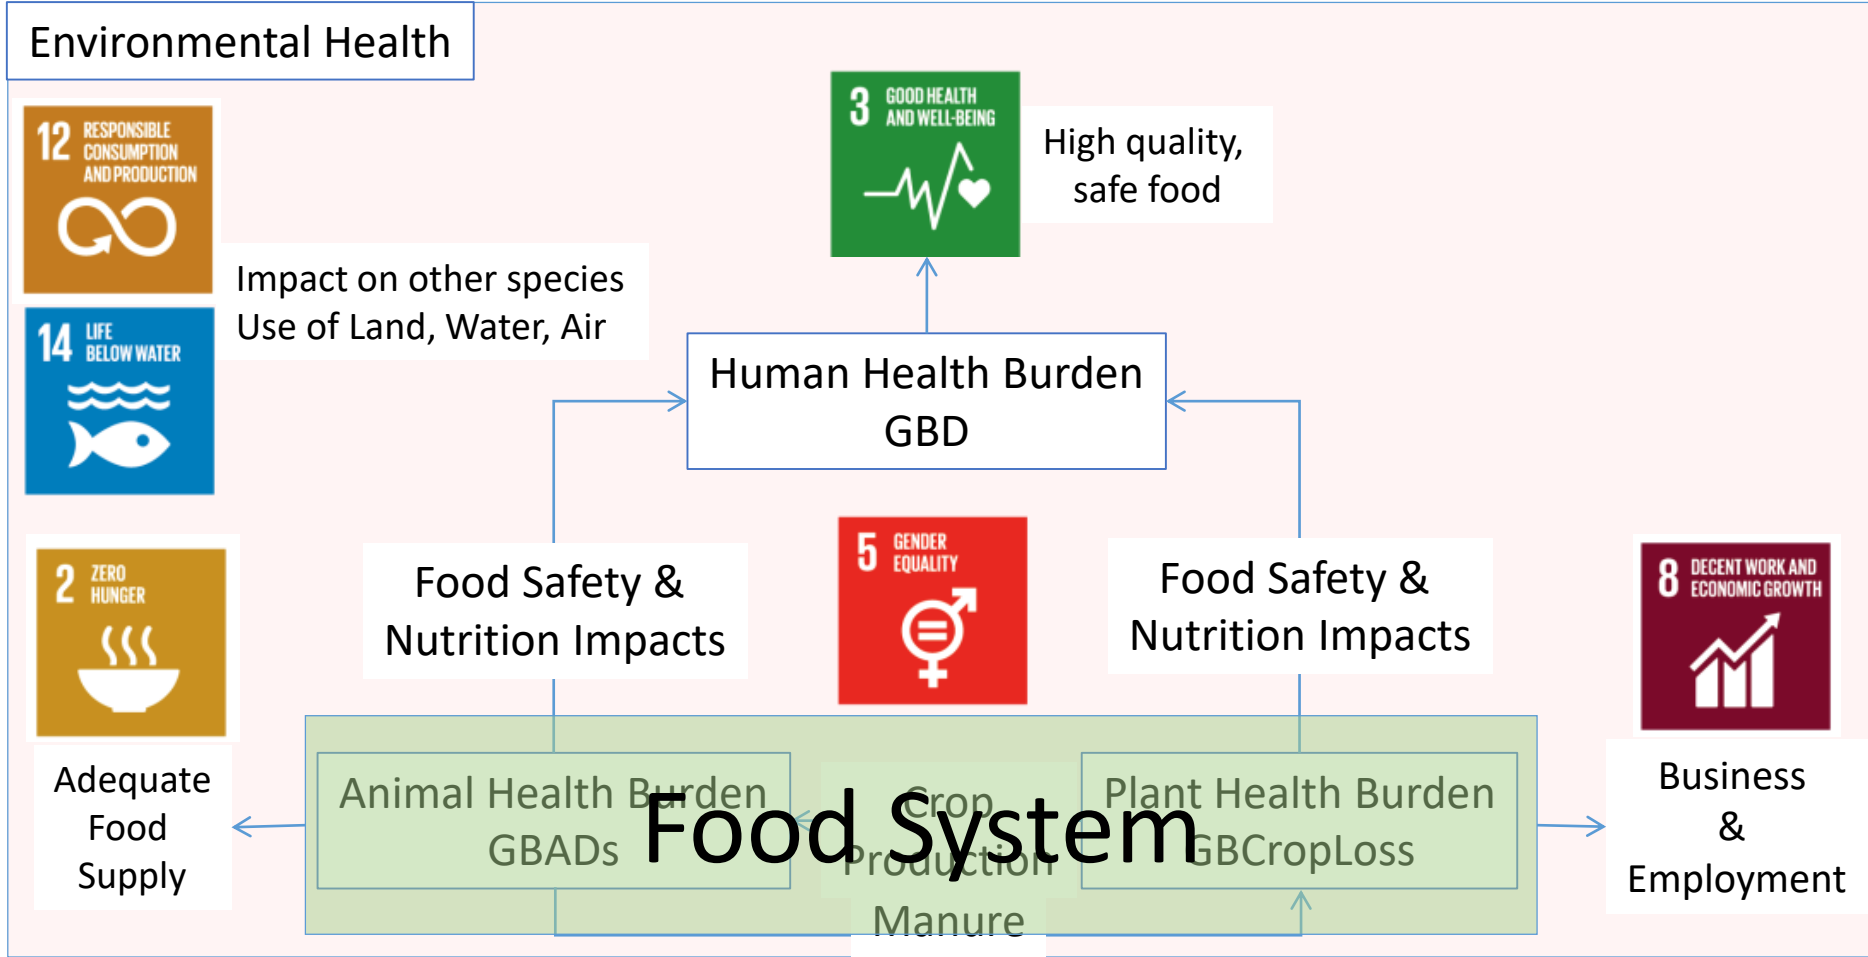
Environmental Health

12 RESPONSIBLE CONSUMPTION AND PRODUCTION

14 LIFE BELOW WATER

Impact on other species
Use of Land, Water, Air

3 GOOD HEALTH AND WELL-BEING

High quality, safe food

Human Health Burden
GBD

Food Safety & Nutrition Impacts

5 GENDER EQUALITY

Food Safety & Nutrition Impacts

2 ZERO HUNGER

Adequate Food Supply

8 DECENT WORK AND ECONOMIC GROWTH

Business & Employment

Animal Health Burden
GBADs

Crop Production

Plant Health Burden
GBCropLoss

Manure

Food System